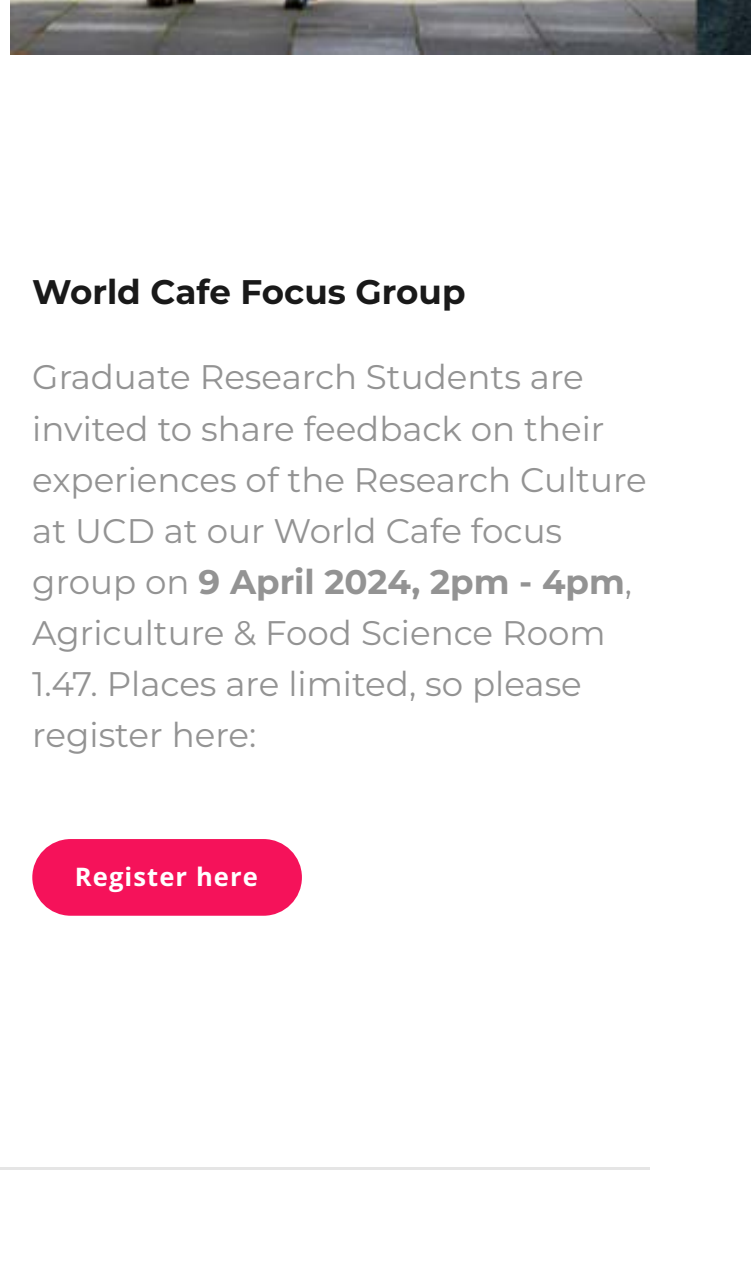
World Cafe Focus Group

Graduate Research Students are invited to share feedback on their experiences of the Research Culture at UCD at our World Cafe focus group on 9 April 2024, 2pm - 4pm, Agriculture & Food Science Room 1.47. Places are limited, so please register here:

Register here